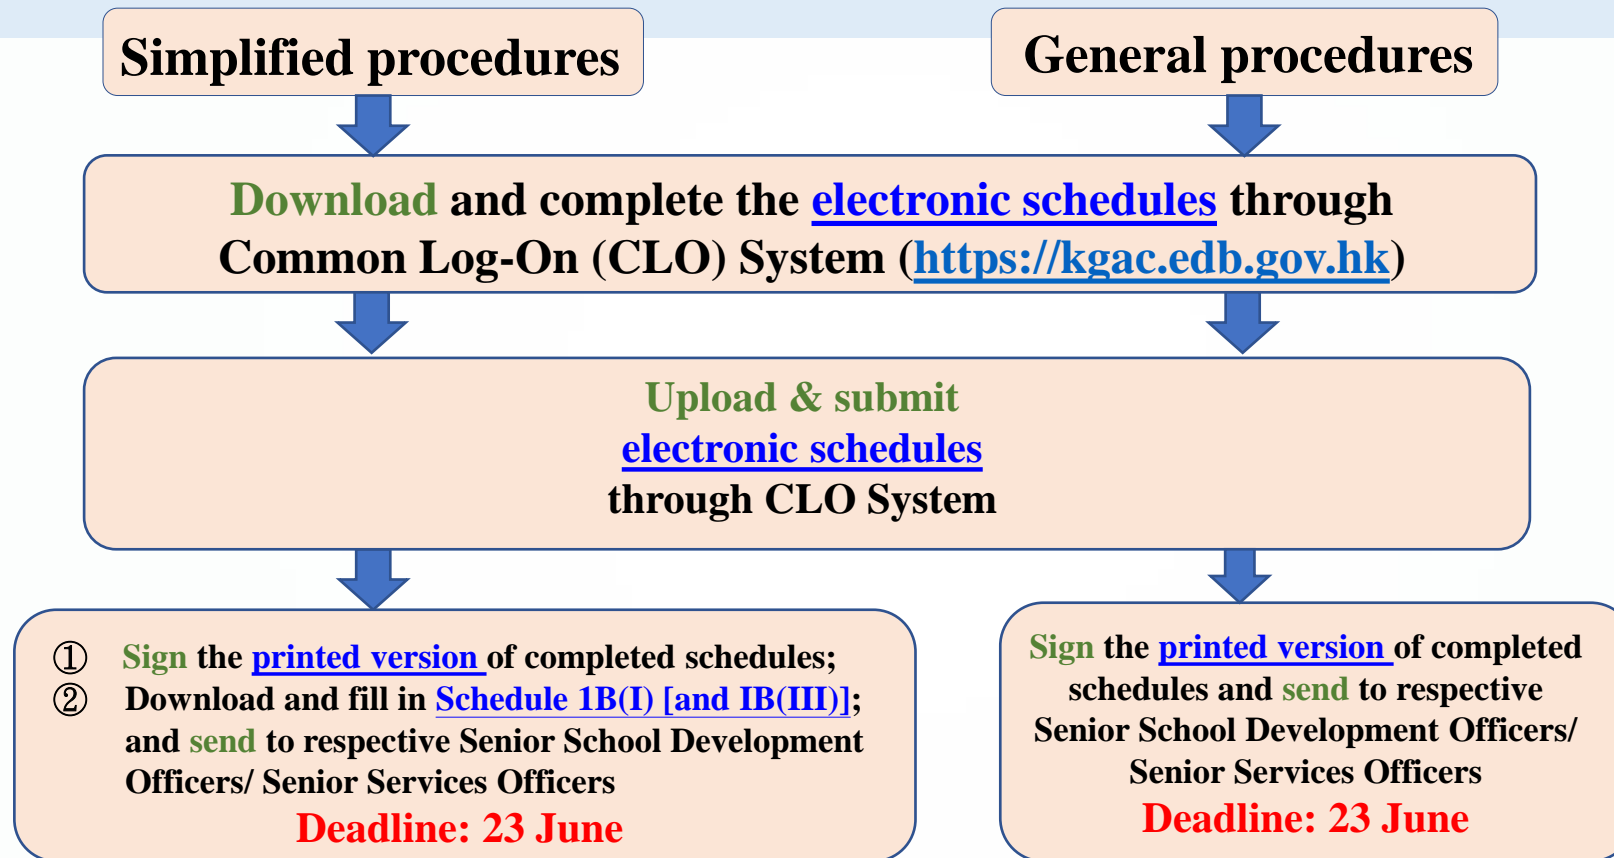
Simplified procedures

General procedures

Download and complete the electronic schedules through Common Log-On (CLO) System (https://kgac.edb.gov.hk)

Upload & submit
electronic schedules
through CLO System

① Sign the printed version of completed schedules;
② Download and fill in Schedule 1B(I) [and IB(III)]; and send to respective Senior School Development Officers/ Senior Services Officers
Deadline: 23 June

Sign the printed version of completed schedules and send to respective Senior School Development Officers/ Senior Services Officers
Deadline: 23 June